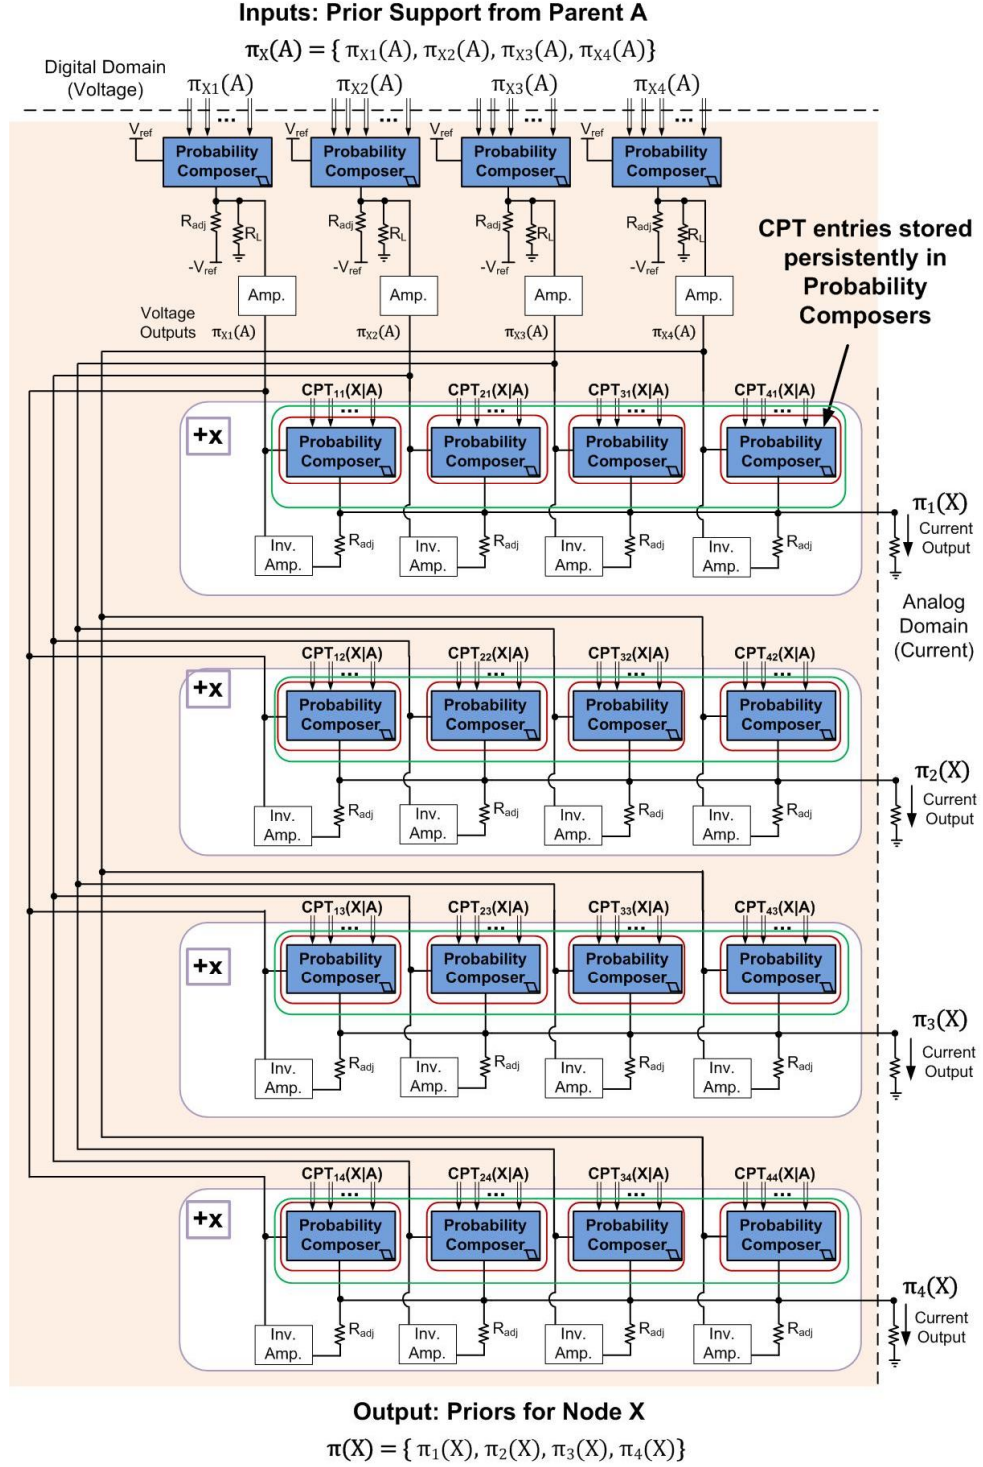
Inputs: Prior Support from Parent A

$\pi_X(A) = \{ \pi_{X1}(A), \pi_{X2}(A), \pi_{X3}(A), \pi_{X4}(A) \}$

Digital Domain (Voltage)

$\pi_{X1}(A)$ $\pi_{X2}(A)$ $\pi_{X3}(A)$ $\pi_{X4}(A)$

$V_{ref}$ Probability Composer $V_{ref}$ Probability Composer $V_{ref}$ Probability Composer $V_{ref}$ Probability Composer

$R_{adj}$ $R_L$ $-V_{ref}$ $R_{adj}$ $R_L$ $-V_{ref}$ $R_{adj}$ $R_L$ $-V_{ref}$ $R_{adj}$ $R_L$ $-V_{ref}$

Amp. Amp. Amp. Amp.

CPT entries stored persistently in Probability Composers

Voltage Outputs $\pi_{X1}(A)$ $\pi_{X2}(A)$ $\pi_{X3}(A)$ $\pi_{X4}(A)$

$CPT_{11}(X|A)$ $CPT_{21}(X|A)$ $CPT_{31}(X|A)$ $CPT_{41}(X|A)$

+x Probability Composer Probability Composer Probability Composer Probability Composer

Inv. Amp. $R_{adj}$ Inv. Amp. $R_{adj}$ Inv. Amp. $R_{adj}$ Inv. Amp. $R_{adj}$

$\pi_1(X)$ Current Output

Analog Domain (Current)

$CPT_{12}(X|A)$ $CPT_{22}(X|A)$ $CPT_{32}(X|A)$ $CPT_{42}(X|A)$

+x Probability Composer Probability Composer Probability Composer Probability Composer

Inv. Amp. $R_{adj}$ Inv. Amp. $R_{adj}$ Inv. Amp. $R_{adj}$ Inv. Amp. $R_{adj}$

$\pi_2(X)$ Current Output

$CPT_{13}(X|A)$ $CPT_{23}(X|A)$ $CPT_{33}(X|A)$ $CPT_{43}(X|A)$

+x Probability Composer Probability Composer Probability Composer Probability Composer

Inv. Amp. $R_{adj}$ Inv. Amp. $R_{adj}$ Inv. Amp. $R_{adj}$ Inv. Amp. $R_{adj}$

$\pi_3(X)$ Current Output

$CPT_{14}(X|A)$ $CPT_{24}(X|A)$ $CPT_{34}(X|A)$ $CPT_{44}(X|A)$

+x Probability Composer Probability Composer Probability Composer Probability Composer

Inv. Amp. $R_{adj}$ Inv. Amp. $R_{adj}$ Inv. Amp. $R_{adj}$ Inv. Amp. $R_{adj}$

$\pi_4(X)$ Current Output

Output: Priors for Node X

$\pi(X) = \{ \pi_1(X), \pi_2(X), \pi_3(X), \pi_4(X) \}$